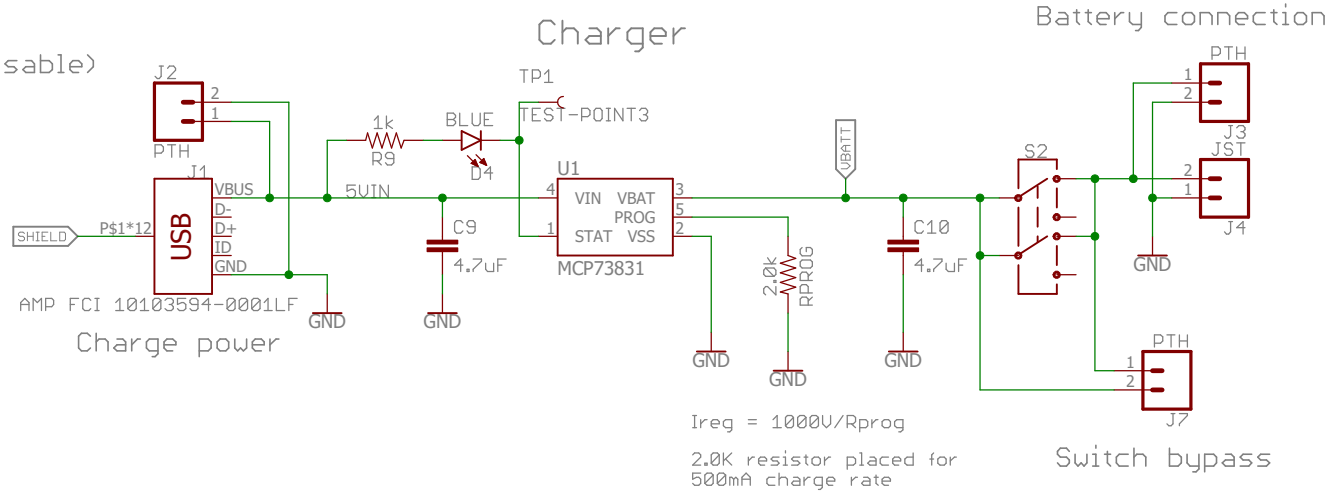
sable)

Charger

Battery connection

J2
2
1
PTH
J1
SHIELD
P$1*12
USB
VBUS
D-
D+
ID
GND
AMP FCI 10103594-0001LF
Charge power
GND

1k
R9
BLUE
D4
TP1
TEST-POINT3
5VIN
C9
4.7uF
GND

U1
4 VIN
1 STAT
VBAT 3
PROG 5
VSS 2
MCP73831
GND

VBATT
2.0k
RPROG
GND

C10
4.7uF
GND

S2

PTH
1
2
J3
JST
2
1
J4
GND

PTH
1
2
J7

Ireg = 1000V/Rprog

2.0K resistor placed for 500mA charge rate

Switch bypass